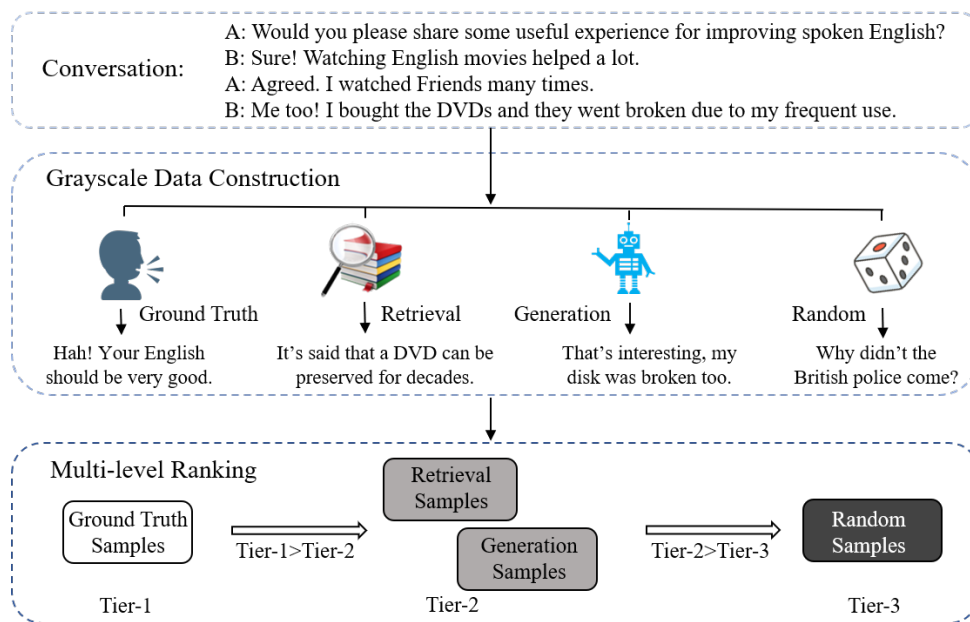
Conversation:

A: Would you please share some useful experience for improving spoken English?
B: Sure! Watching English movies helped a lot.
A: Agreed. I watched Friends many times.
B: Me too! I bought the DVDs and they went broken due to my frequent use.

Grayscale Data Construction

Ground Truth
Hah! Your English should be very good.

Retrieval
It's said that a DVD can be preserved for decades.

Generation
That's interesting, my disk was broken too.

Random
Why didn't the British police come?

Multi-level Ranking

Ground Truth Samples

Tier-1>Tier-2

Retrieval Samples

Generation Samples

Tier-2>Tier-3

Random Samples

Tier-1

Tier-2

Tier-3